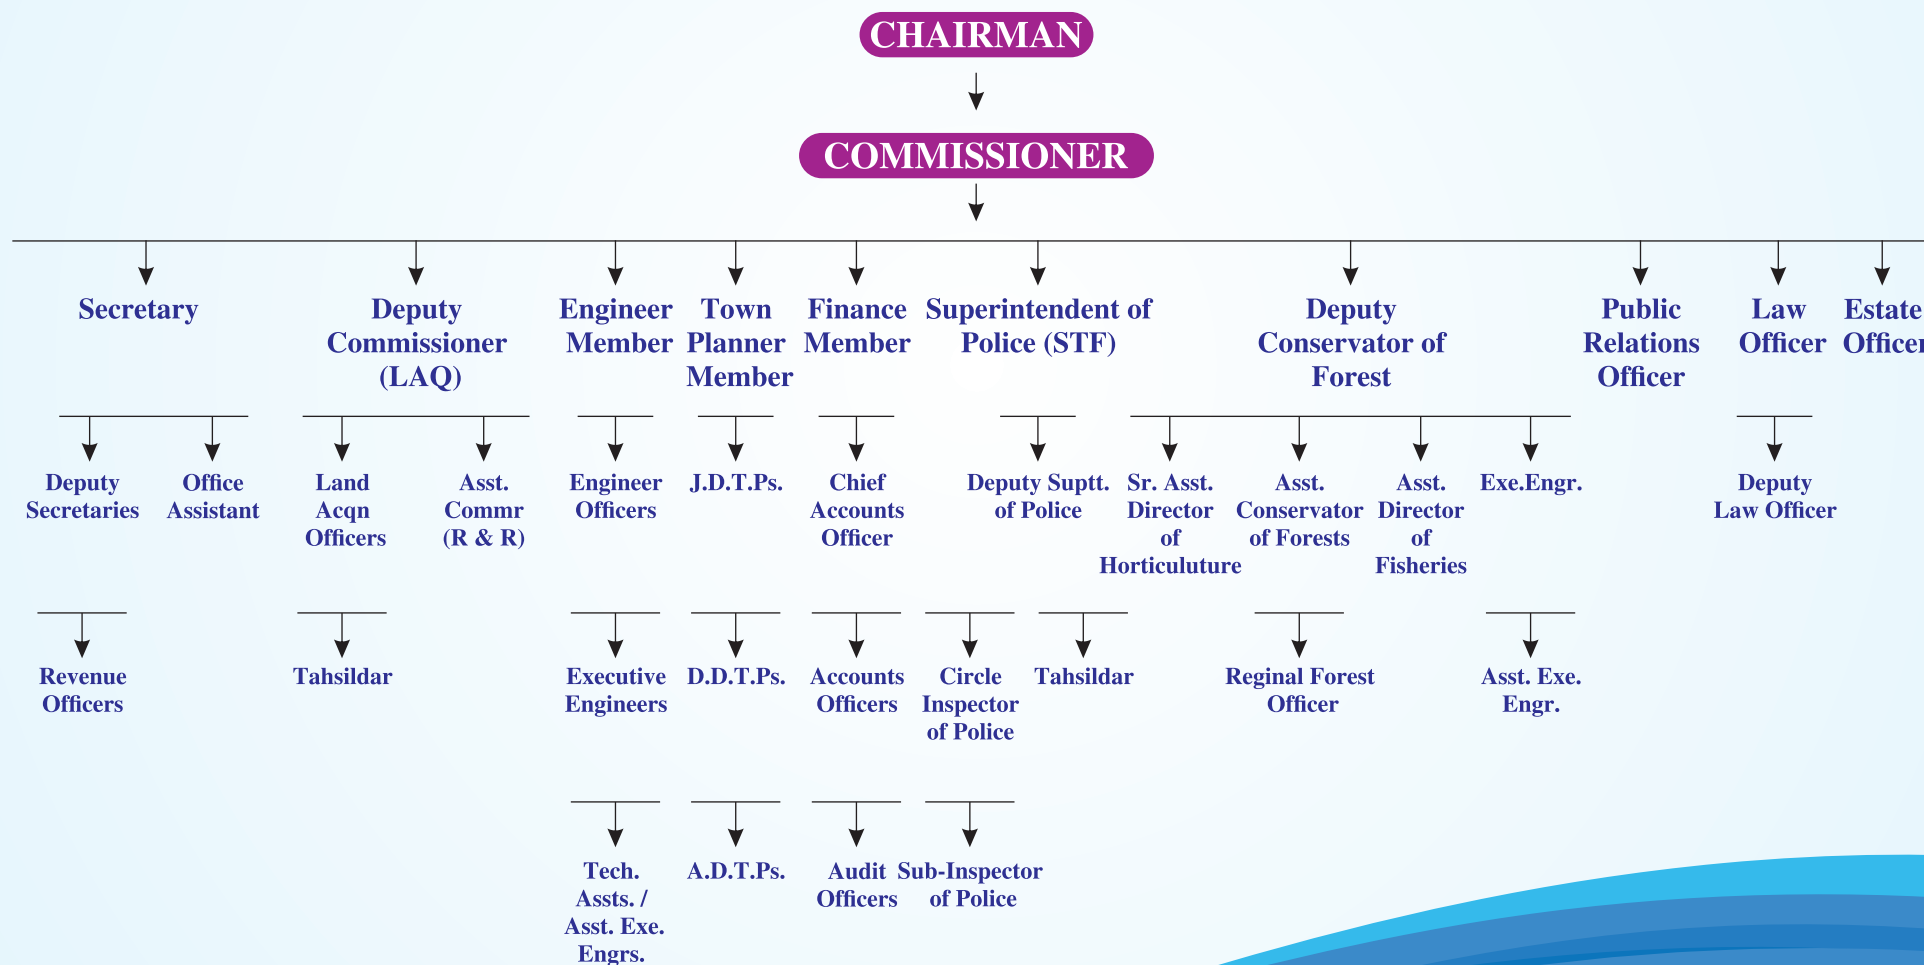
CHAIRMAN

COMMISSIONER

Secretary

Deputy Commissioner (LAQ)

Engineer Member

Town Planner Member

Finance Member

Superintendent of Police (STF)

Deputy Conservator of Forest

Public Relations Officer

Law Officer

Estate Officer

Deputy Secretaries

Office Assistant

Land Acqn Officers

Asst. Commr (R & R)

Engineer Officers

J.D.T.Ps.

Chief Accounts Officer

Deputy Suptt. of Police

Sr. Asst. Director of Horticuluture

Asst. Conservator of Forests

Asst. Director of Fisheries

Exe.Engr.

Deputy Law Officer

Revenue Officers

Tahsildar

Executive Engineers

D.D.T.Ps.

Accounts Officers

Circle Inspector of Police

Tahsildar

Reginal Forest Officer

Asst. Exe. Engr.

Tech. Assts. / Asst. Exe. Engrs.

A.D.T.Ps.

Audit Officers

Sub-Inspector of Police